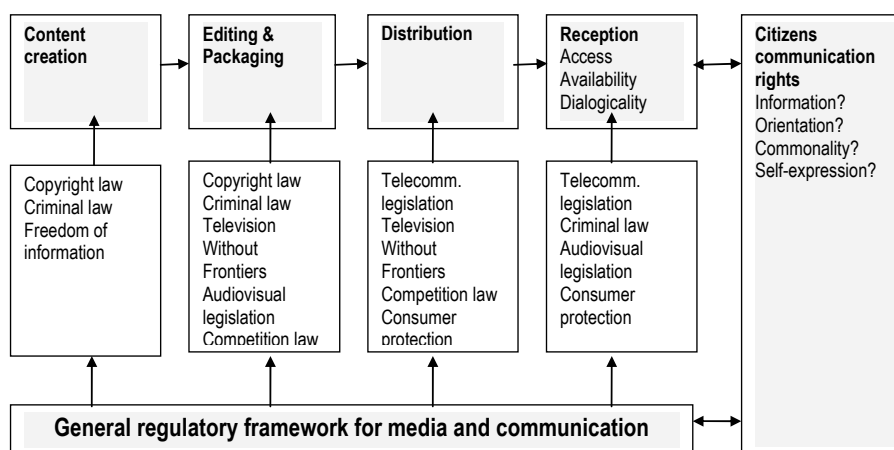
Content creation

Editing & Packaging

Distribution

Reception
Access
Availability
Dialogicality

Citizens communication rights
Information?
Orientation?
Commonality?
Self-expression?

Copyright law
Criminal law
Freedom of information

Copyright law
Criminal law
Television Without Frontiers
Audiovisual legislation
Competition law

Telecomm. legislation
Television Without Frontiers
Competition law
Consumer protection

Telecomm. legislation
Criminal law
Audiovisual legislation
Consumer protection

General regulatory framework for media and communication